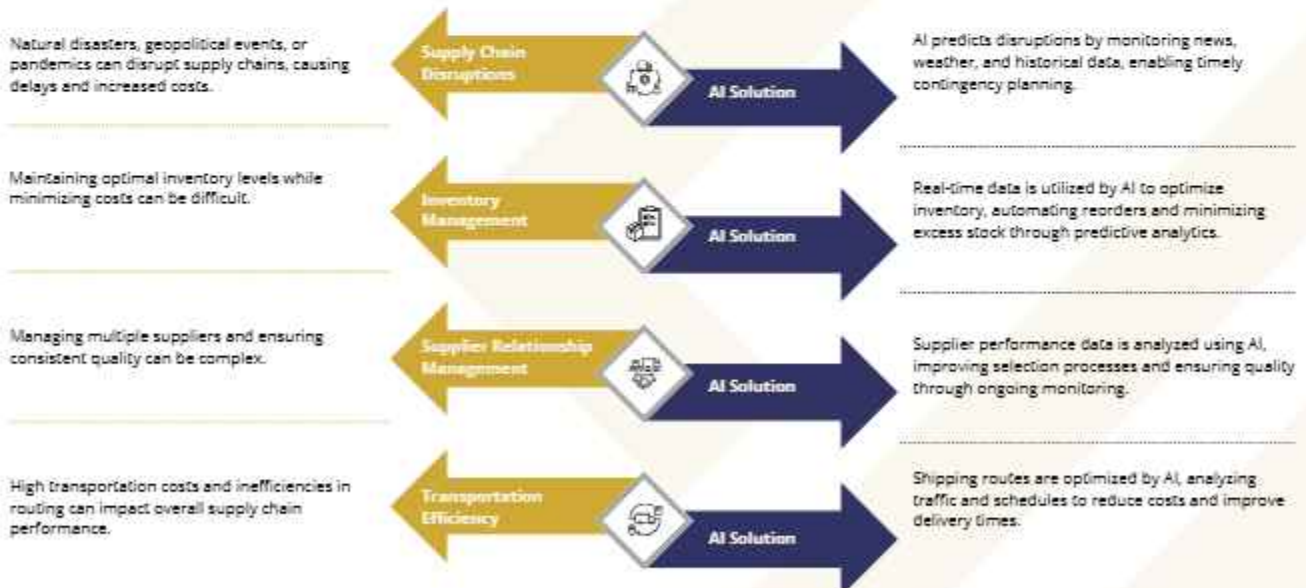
Natural disasters, geopolitical events, or pandemics can disrupt supply chains, causing delays and increased costs.

Supply Chain Disruptions

AI Solution

AI predicts disruptions by monitoring news, weather, and historical data, enabling timely contingency planning.

Maintaining optimal inventory levels while minimizing costs can be difficult.

Inventory Management

AI Solution

Real-time data is utilized by AI to optimize inventory, automating reorders and minimizing excess stock through predictive analytics.

Managing multiple suppliers and ensuring consistent quality can be complex.

Supplier Relationship Management

AI Solution

Supplier performance data is analyzed using AI, improving selection processes and ensuring quality through ongoing monitoring.

High transportation costs and inefficiencies in routing can impact overall supply chain performance.

Transportation Efficiency

AI Solution

Shipping routes are optimized by AI, analyzing traffic and schedules to reduce costs and improve delivery times.